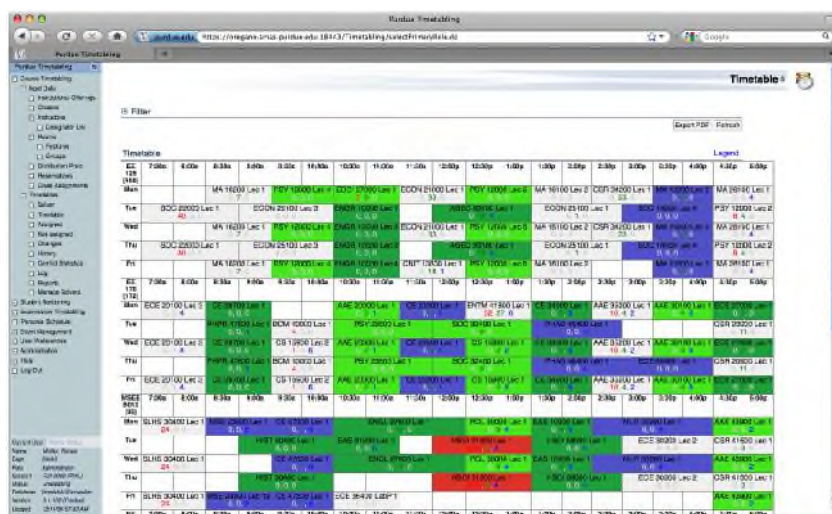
Purdue Timetabling

https://unitime.smas.purdue.edu:18443/Timetabling/selectPrimaryRole.do

Google

Purdue Timetabling

Purdue Timetabling

Course Timetabling
Input Data
Instructional Offerings
Classes
Instructors
Designator List
Rooms
Features
Groups
Distribution Prefs
Reservations
Class Assignments
Timetables
Solver
Timetable
Assigned
Not-assigned
Changes
History
Conflict Statistics
Log
Reports
Manage Solvers
Student Sectioning
Examination Timetabling
Personal Schedule
Event Management
User Preferences
Administration
Help
Log Out

Timetable

Filter

Export PDF Refresh

Timetable

Legend

| EE 129 (168) | 7:00a | 8:00a | 8:30a | 9:00a | 9:30a | 10:00a | 10:30a | 11:00a | 11:30a | 12:00p | 12:30p | 1:00p | 1:30p | 2:00p | 2:30p | 3:00p | 3:30p | 4:00p | 4:30p | 5:00p |
|---|---|---|---|---|---|---|---|---|---|---|---|---|---|---|---|---|---|---|---|---|
| Mon | | | MA 16200 Lec 1 | | PSY 12000 Lec 1 | | ECE 27000 Lec 1 | | ECON 21000 Lec 1 | | PSY 12000 Lec 6 | | MA 16100 Lec 2 | | CGT 34200 Lec 1 | | MA 10000 Lec 1 | | MA 26100 Lec 1 | |
| Tue | | SOC 22000 Lec 1 | | ECON 25100 Lec 3 | | | ENGR 10000 Lec 1 | | | ABSC 30100 Lec 1 | | | ECON 25100 Lec 1 | | | SOC 10000 Lec 1 | | | PSY 12000 Lec 2 | |
| Wed | | | MA 16200 Lec 1 | | PSY 12000 Lec 1 | | ENGR 10000 Lec 1 | | ECON 21000 Lec 1 | | PSY 12000 Lec 6 | | MA 16100 Lec 2 | | CGT 34200 Lec 1 | | MA 10000 Lec 1 | | MA 26100 Lec 1 | |
| Thu | | SOC 22000 Lec 1 | | ECON 25100 Lec 3 | | | ENGR 10000 Lec 1 | | | ABSC 30100 Lec 1 | | | ECON 25100 Lec 1 | | | SOC 10000 Lec 1 | | | PSY 12000 Lec 2 | |
| Fri | | | MA 16200 Lec 1 | | PSY 12000 Lec 1 | | ENGR 10000 Lec 1 | | ENTR 20000 Lec 1 | | PSY 12000 Lec 6 | | MA 16100 Lec 2 | | | | MA 10000 Lec 1 | | MA 26100 Lec 1 | |

| EE 170 (172) | 7:00a | 8:00a | 8:30a | 9:00a | 9:30a | 10:00a | 10:30a | 11:00a | 11:30a | 12:00p | 12:30p | 1:00p | 1:30p | 2:00p | 2:30p | 3:00p | 3:30p | 4:00p | 4:30p | 5:00p |
|---|---|---|---|---|---|---|---|---|---|---|---|---|---|---|---|---|---|---|---|---|
| Mon | ECE 20100 Lec 3 | | CE 29700 Lec 1 | | | | AAE 20000 Lec 1 | | CE 20300 Lec 1 | | ENTM 41800 Lec 1 | | CE 34000 Lec 1 | | AAE 33300 Lec 1 | | AAE 30100 Lec 1 | | ECE 27000 Lec 1 | |
| Tue | | | PHPR 41800 Lec 1 | | BCM 10000 Lec 1 | | | PSY 20000 Lec 1 | | | SOC 30100 Lec 1 | | | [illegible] | | | | | CGR 20000 Lec 1 | |
| Wed | ECE 20100 Lec 3 | | CE 29700 Lec 1 | | CS 15900 Lec 2 | | AAE 20000 Lec 1 | | CE 20300 Lec 1 | | CS 15900 Lec 1 | | CE 34000 Lec 1 | | AAE 33300 Lec 1 | | AAE 30100 Lec 1 | | ECE 27000 Lec 1 | |
| Thu | | | PHPR 41800 Lec 1 | | BCM 10000 Lec 1 | | | PSY 20000 Lec 1 | | | SOC 30100 Lec 1 | | | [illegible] | | | ECE 20000 Lec 1 | | CGR 20000 Lec 1 | |
| Fri | ECE 20100 Lec 3 | | CE 29700 Lec 1 | | CS 15900 Lec 2 | | AAE 20000 Lec 1 | | CE 20300 Lec 1 | | CS 15900 Lec 1 | | CE 34000 Lec 1 | | AAE 33300 Lec 1 | | AAE 30100 Lec 1 | | ECE 27000 Lec 1 | |

| MSEE B012 (90) | 7:00a | 8:00a | 8:30a | 9:00a | 9:30a | 10:00a | 10:30a | 11:00a | 11:30a | 12:00p | 12:30p | 1:00p | 1:30p | 2:00p | 2:30p | 3:00p | 3:30p | 4:00p | 4:30p | 5:00p |
|---|---|---|---|---|---|---|---|---|---|---|---|---|---|---|---|---|---|---|---|---|
| Mon | SLHS 30400 Lec 1 | | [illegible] | | CE 47300 Lec 1 | | | ENGL 20500 Lec 1 | | | POL 30000 Lec 1 | | EAS 10000 Lec 1 | | | NUR 20000 Lec 1 | | | CGR 41500 Lec 1 | |
| Tue | | | | HIST 30400 Lec 1 | | | EAS 31000 Lec 1 | | | MGMT 31000 Lec 1 | | | | FSCI 20000 Lec 1 | | | ECE 36200 Lec 2 | | CGR 41500 Lec 1 | |
| Wed | SLHS 30400 Lec 1 | | | | CE 47300 Lec 1 | | | ENGL 20500 Lec 1 | | | POL 30000 Lec 1 | | EAS 10000 Lec 1 | | | NUR 20000 Lec 1 | | | AAE 45000 Lec 1 | |
| Thu | | | | HIST 30400 Lec 1 | | | EAS 31000 Lec 1 | | | MGMT 31000 Lec 1 | | | | FSCI 20000 Lec 1 | | | ECE 36200 Lec 2 | | CGR 41500 Lec 1 | |
| Fri | SLHS 30400 Lec 1 | | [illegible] | | CE 47300 Lec 1 | | CE 36400 Lec 1 | | | | | | | | | | | | AAE 45000 Lec 1 | |

Name: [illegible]
Dept: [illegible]
Role: Administrator
Session: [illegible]
Solver: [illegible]
Database: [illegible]
Version: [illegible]
Updated: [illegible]